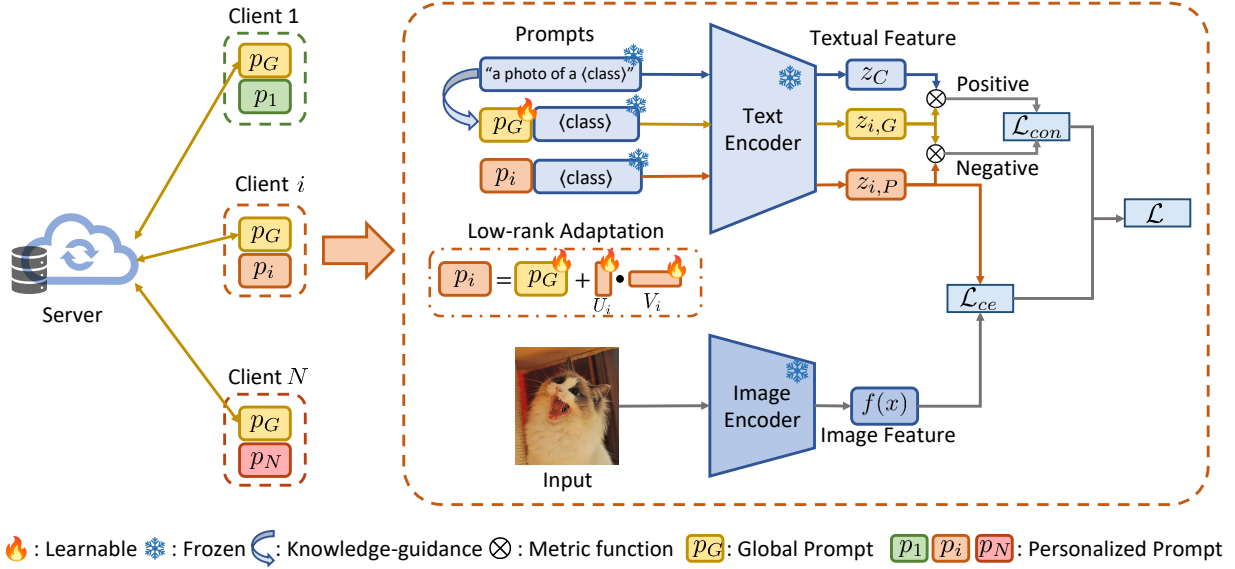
Client 1
$p_G$
$p_1$

Client $i$
$p_G$
$p_i$

Client $N$
$p_G$
$p_N$

Server

Prompts
"a photo of a ⟨class⟩"
$p_G$ ⟨class⟩
$p_i$ ⟨class⟩

Text Encoder

Textual Feature
$z_C$
$z_{i,G}$
$z_{i,P}$

Positive
Negative
$\mathcal{L}_{con}$
$\mathcal{L}$
$\mathcal{L}_{ce}$

Low-rank Adaptation
$p_i$ = $p_G$ + $U_i$ • $V_i$

Input
Image Encoder
$f(x)$
Image Feature

: Learnable : Frozen : Knowledge-guidance $\otimes$ : Metric function $p_G$ : Global Prompt $p_1$ $p_i$ $p_N$ : Personalized Prompt